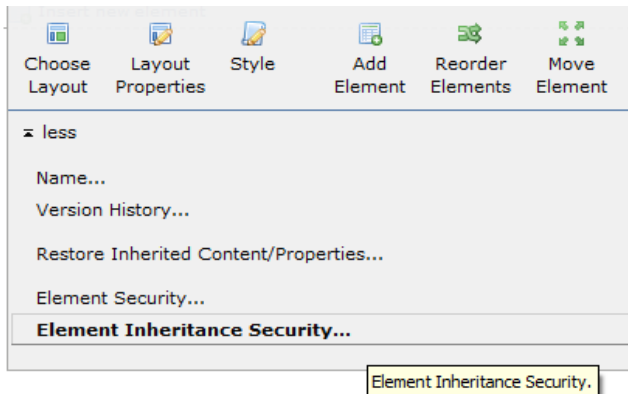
Insert new element

Choose Layout

Layout Properties

Style

Add Element

Reorder Elements

Move Element

less

Name...

Version History...

Restore Inherited Content/Properties...

Element Security...

**Element Inheritance Security...**

Element Inheritance Security.